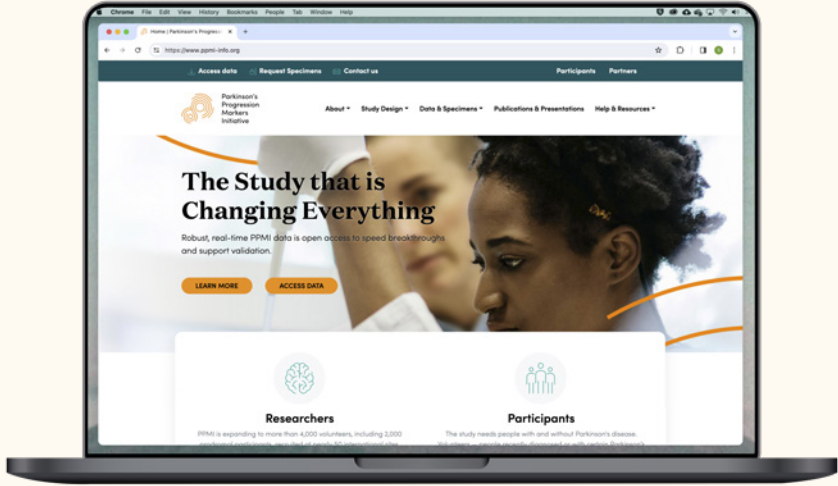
Chrome File Edit View History Bookmarks People Tab Window Help

Home | Parkinson's Progress

https://www.ppmi-info.org

Access data Request Specimens Contact us Participants Partners

Parkinson's Progression Markers Initiative

About Study Design Data & Specimens Publications & Presentations Help & Resources

The Study that is Changing Everything

Robust, real-time PPMI data is open access to speed breakthroughs and support validation.

LEARN MORE ACCESS DATA

Researchers

PPMI is expanding to more than 4,000 volunteers, including 2,000 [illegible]

Participants

The study needs people with and without Parkinson's disease. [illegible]